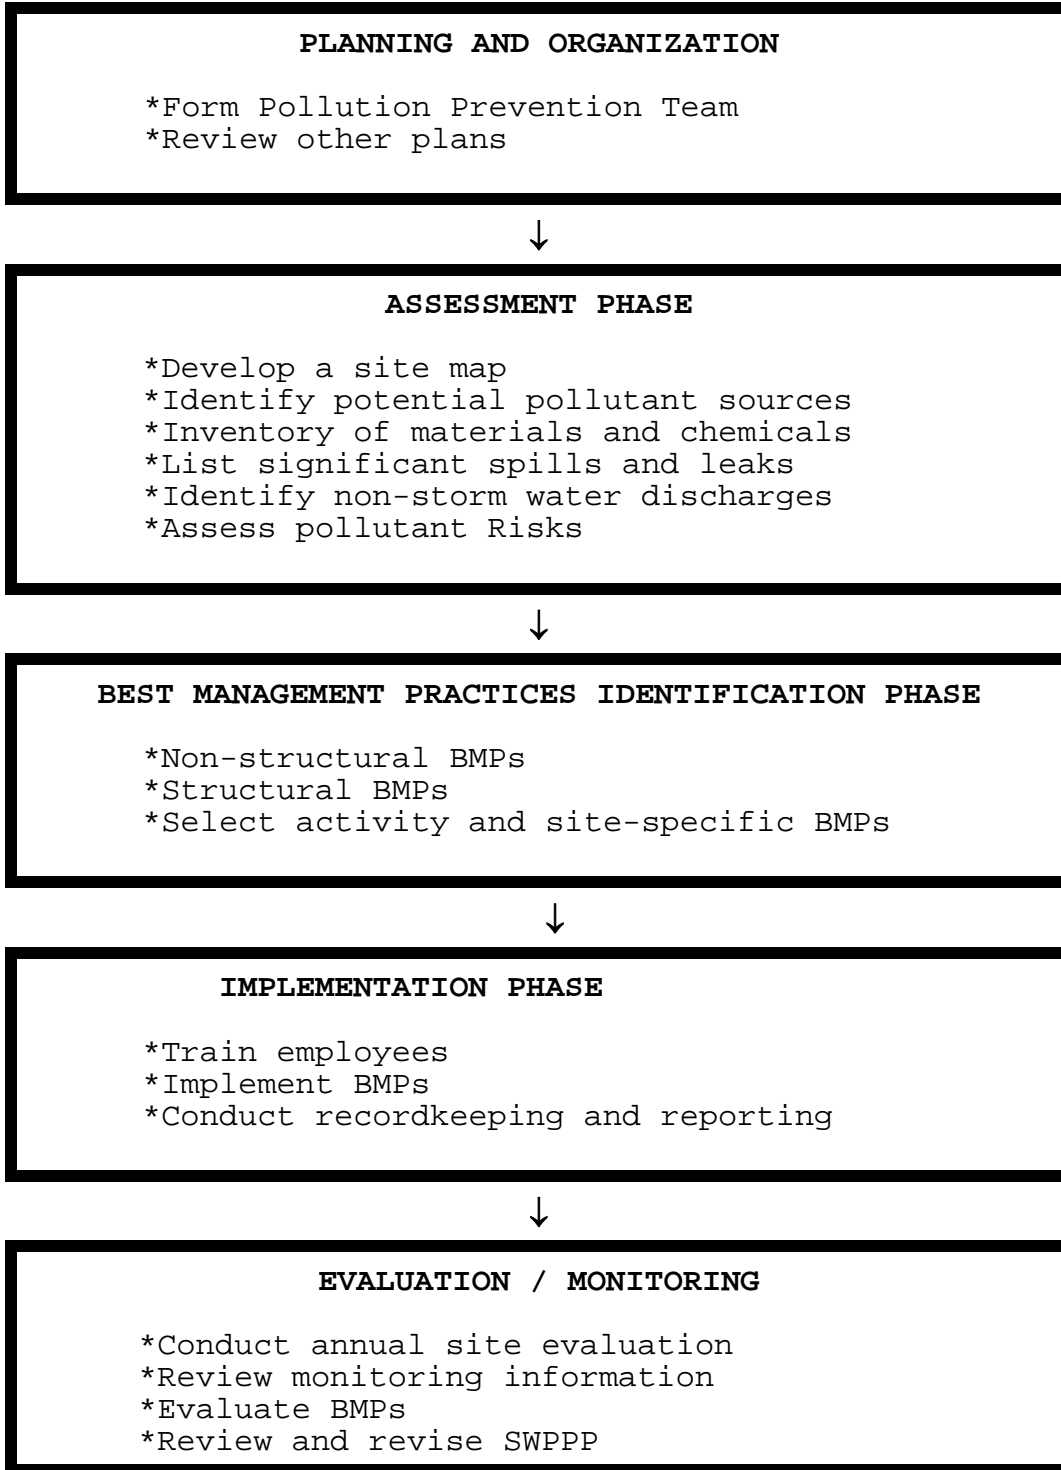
PLANNING AND ORGANIZATION

*Form Pollution Prevention Team
*Review other plans

↓

ASSESSMENT PHASE

*Develop a site map
*Identify potential pollutant sources
*Inventory of materials and chemicals
*List significant spills and leaks
*Identify non-storm water discharges
*Assess pollutant Risks

↓

BEST MANAGEMENT PRACTICES IDENTIFICATION PHASE

*Non-structural BMPs
*Structural BMPs
*Select activity and site-specific BMPs

↓

IMPLEMENTATION PHASE

*Train employees
*Implement BMPs
*Conduct recordkeeping and reporting

↓

EVALUATION / MONITORING

*Conduct annual site evaluation
*Review monitoring information
*Evaluate BMPs
*Review and revise SWPPP